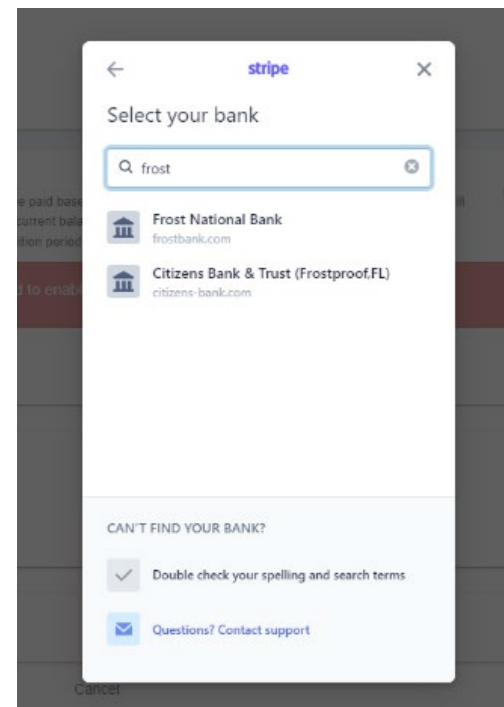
stripe

Select your bank

frost

Frost National Bank
frostbank.com

Citizens Bank & Trust (Frostproof,FL)
citizens-bank.com

CAN'T FIND YOUR BANK?

Double check your spelling and search terms

Questions? Contact support

e paid base
current bala
ition period

d to enab

Cancel